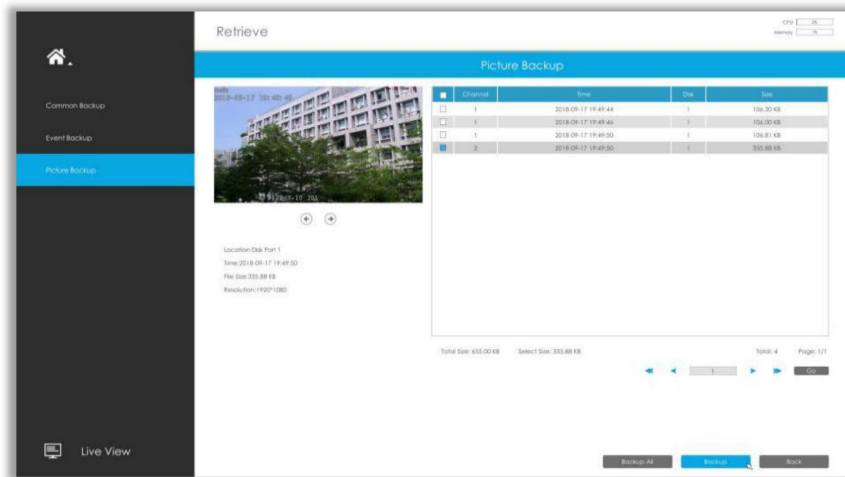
Retrieve

CPU 3%
Memory 1%

Common Backup
Event Backup
Picture Backup

Picture Backup

2018-09-17 19:49:49

| | Channel | Time | Disk | Size |
|---|---|---|---|---|
| | 1 | 2018-09-17 19:49:44 | 1 | 106.30 KB |
| | 1 | 2018-09-17 19:49:46 | 1 | 106.00 KB |
| | 1 | 2018-09-17 19:49:50 | 1 | 106.81 KB |
| | 2 | 2018-09-17 19:49:50 | 1 | 335.88 KB |

Location:Disk Port 1
Time:2018-09-17 19:49:50
File Size:335.88 KB
Resolution:1920*1080

Total Size: 655.00 KB Select Size: 335.88 KB

Total: 4 Page: 1/1

1

Go

Live View

Backup All Backup Back